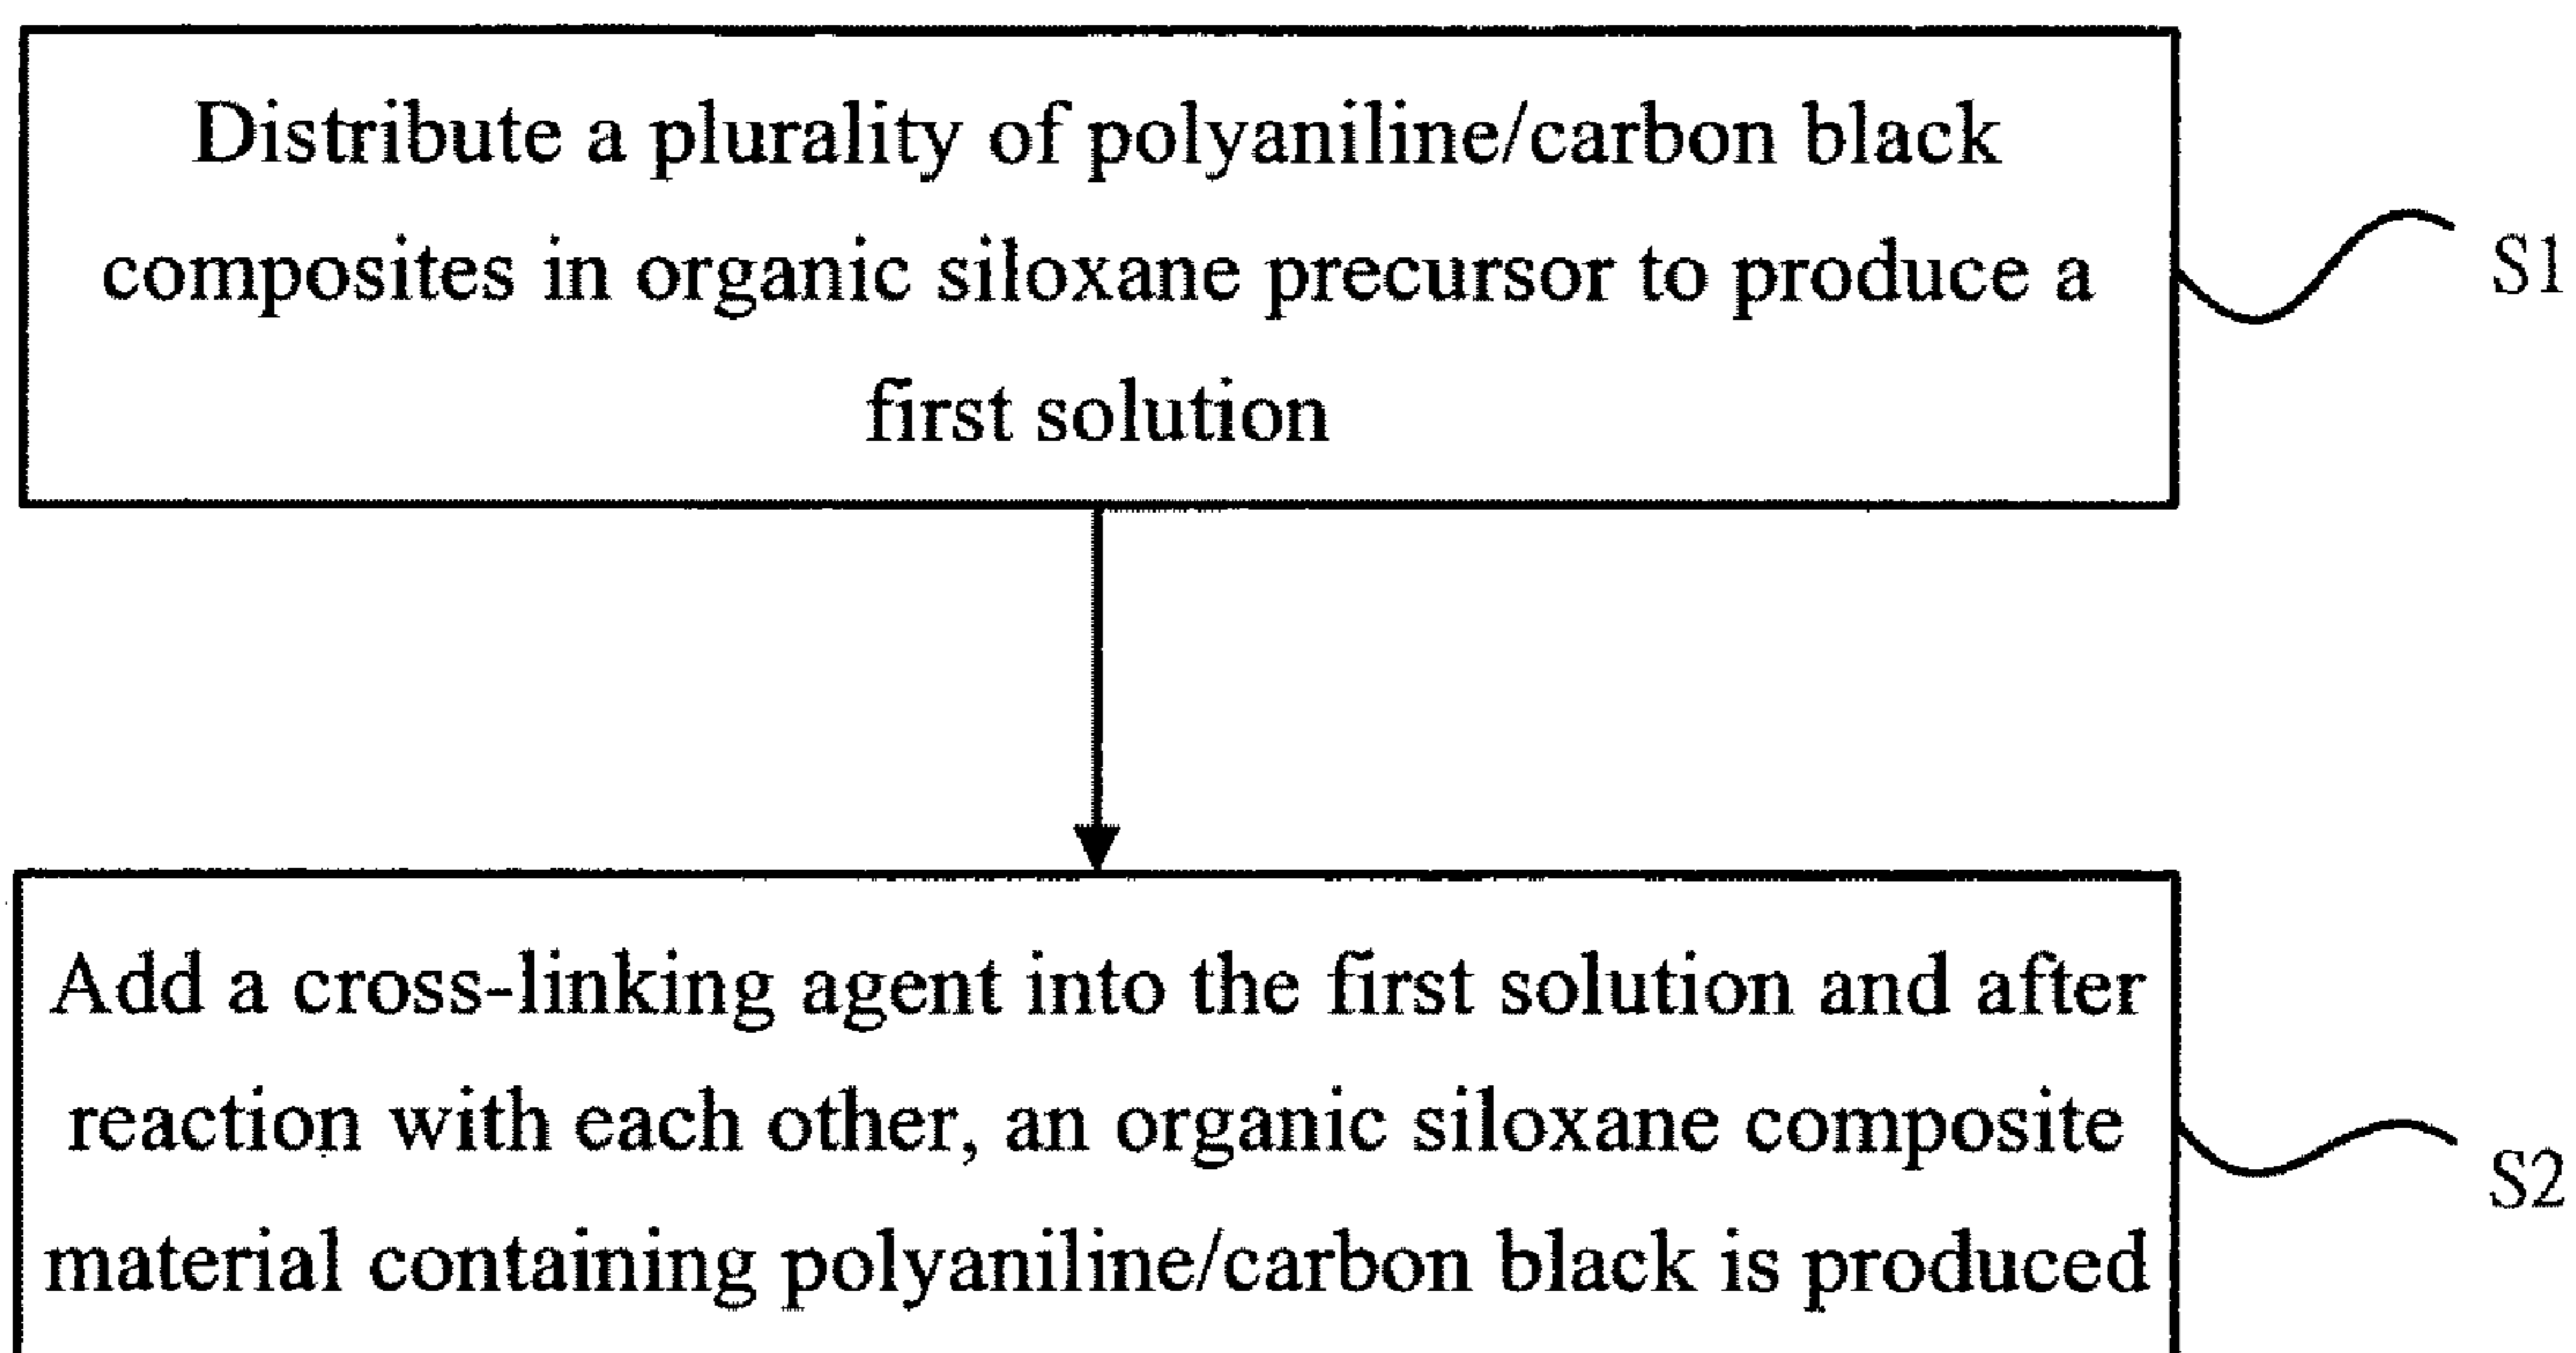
Distribute a plurality of polyaniline/carbon black composites in organic siloxane precursor to produce a first solution

S1

Add a cross-linking agent into the first solution and after reaction with each other, an organic siloxane composite material containing polyaniline/carbon black is produced

S2